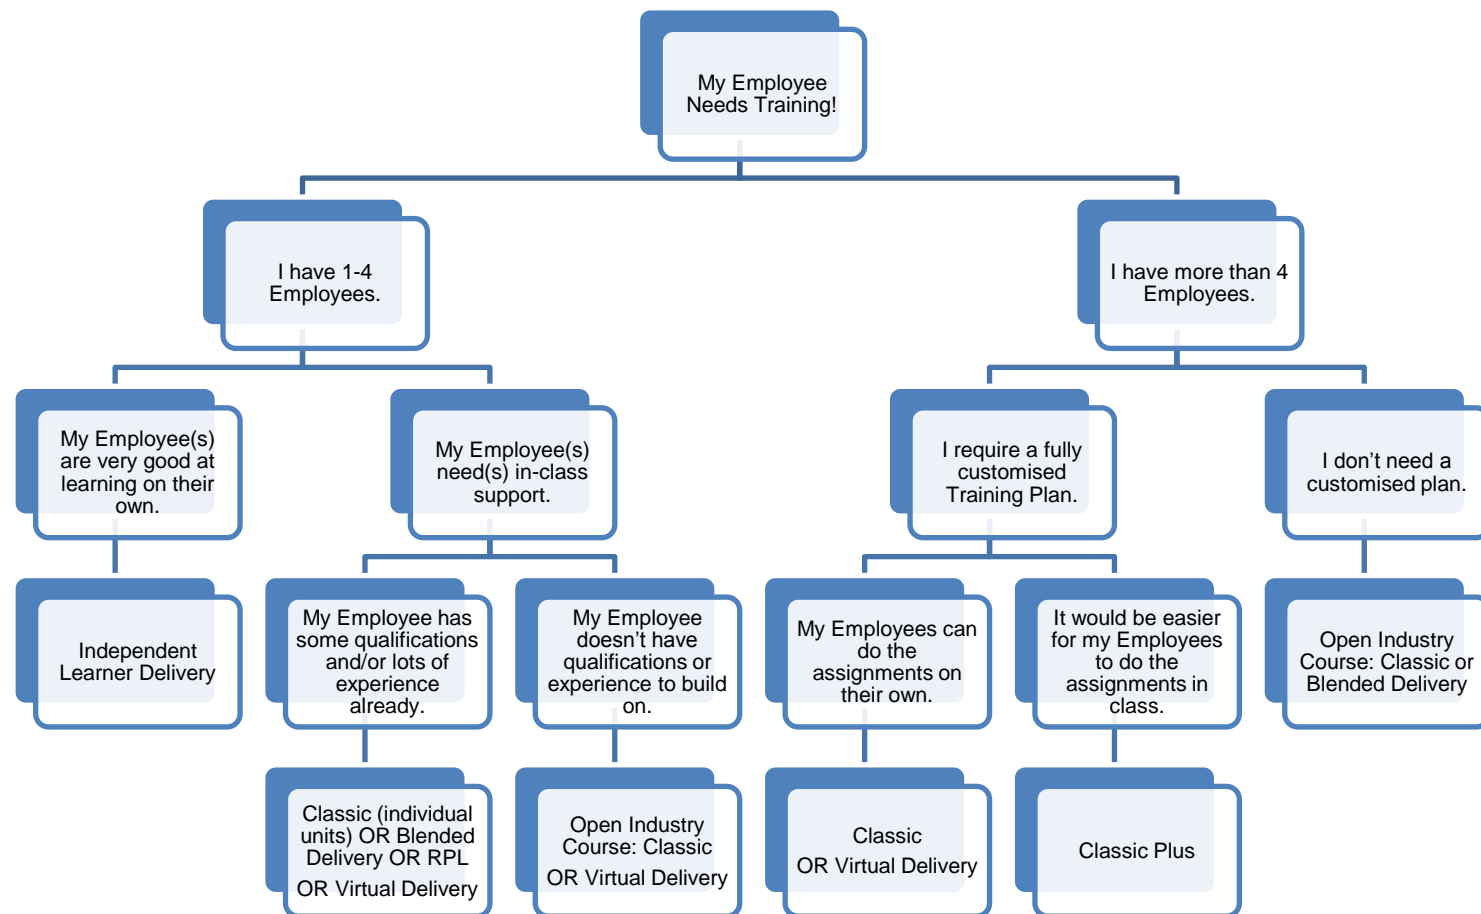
My Employee Needs Training!

I have 1-4 Employees.

I have more than 4 Employees.

My Employee(s) are very good at learning on their own.

My Employee(s) need(s) in-class support.

I require a fully customised Training Plan.

I don’t need a customised plan.

Independent Learner Delivery

My Employee has some qualifications and/or lots of experience already.

My Employee doesn’t have qualifications or experience to build on.

My Employees can do the assignments on their own.

It would be easier for my Employees to do the assignments in class.

Open Industry Course: Classic or Blended Delivery

Classic (individual units) OR Blended Delivery OR RPL OR Virtual Delivery

Open Industry Course: Classic OR Virtual Delivery

Classic OR Virtual Delivery

Classic Plus